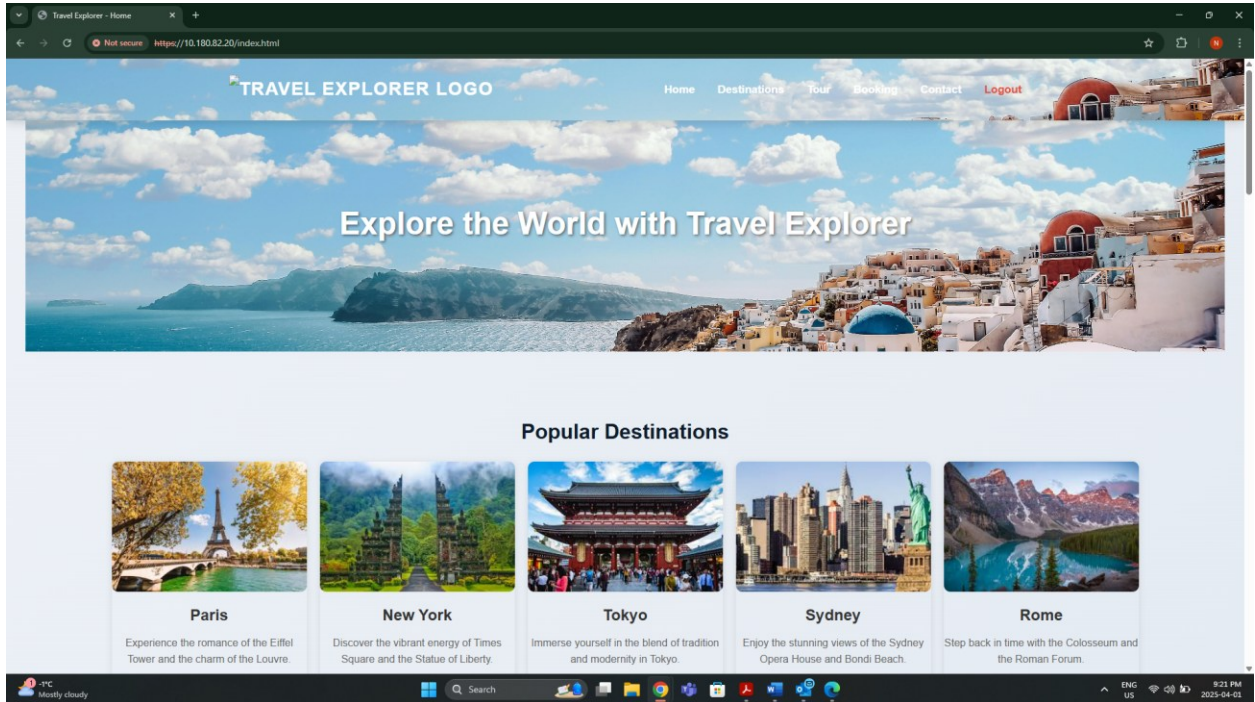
Travel Explorer - Home

Not secure https://10.180.82.20/index.html

TRAVEL EXPLORER LOGO

Home Destinations Tour Booking Contact Logout

Explore the World with Travel Explorer

Popular Destinations

Paris

Experience the romance of the Eiffel Tower and the charm of the Louvre.

New York

Discover the vibrant energy of Times Square and the Statue of Liberty.

Tokyo

Immerse yourself in the blend of tradition and modernity in Tokyo.

Sydney

Enjoy the stunning views of the Sydney Opera House and Bondi Beach.

Rome

Step back in time with the Colosseum and the Roman Forum.

-1°C
Mostly cloudy

Search

ENG
US

9:21 PM
2025-04-01